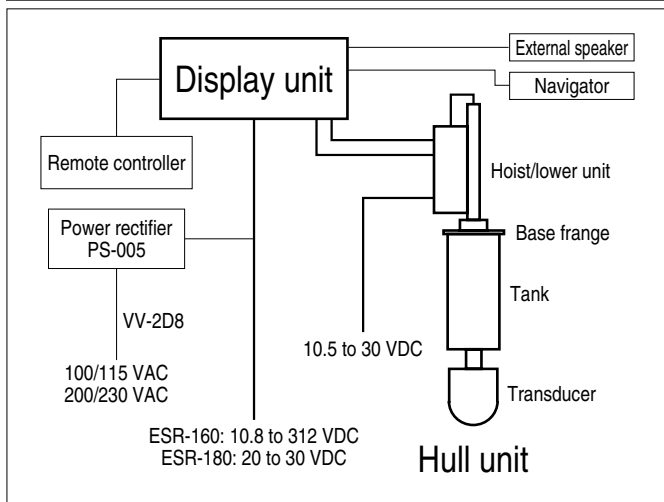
External speaker

Display unit

Navigator

Remote controller

Hoist/lower unit

Power rectifier
PS-005

Base frange

VV-2D8

Tank

10.5 to 30 VDC

100/115 VAC
200/230 VAC

Transducer

ESR-160: 10.8 to 312 VDC
ESR-180: 20 to 30 VDC

Hull unit